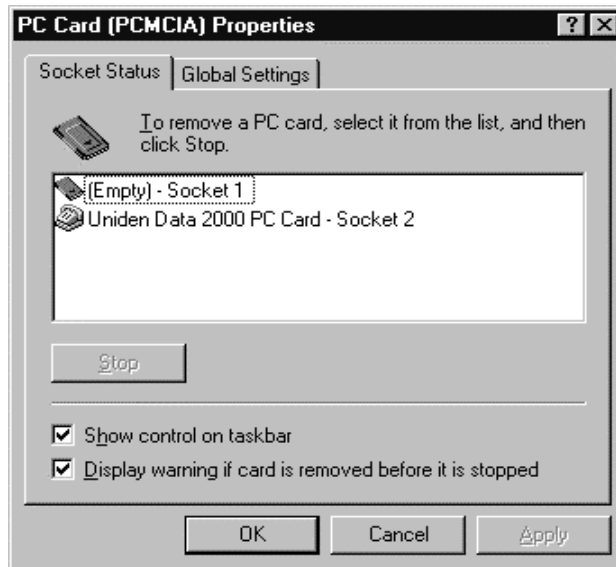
PC Card (PCMCIA) Properties

? X

Socket Status | Global Settings

To remove a PC card, select it from the list, and then click Stop.

(Empty) - Socket 1
Uniden Data 2000 PC Card - Socket 2

Stop

☑ Show control on taskbar
☑ Display warning if card is removed before it is stopped

OK | Cancel | Apply